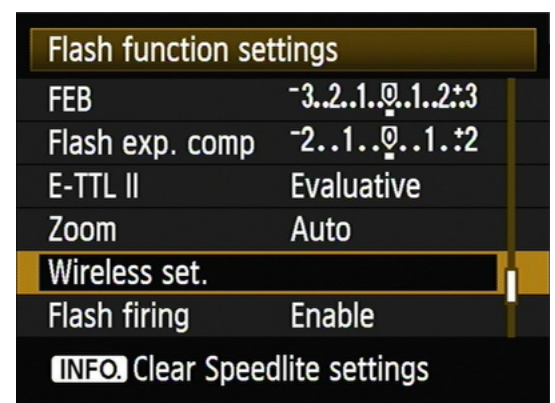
Flash function settings

| FEB | -3..2..1..0..1..2.+3 |
|---|---|
| Flash exp. comp | -2..1..0..1..+2 |
| E-TTL II | Evaluative |
| Zoom | Auto |
| Wireless set. | |
| Flash firing | Enable |

INFO. Clear Speedlite settings